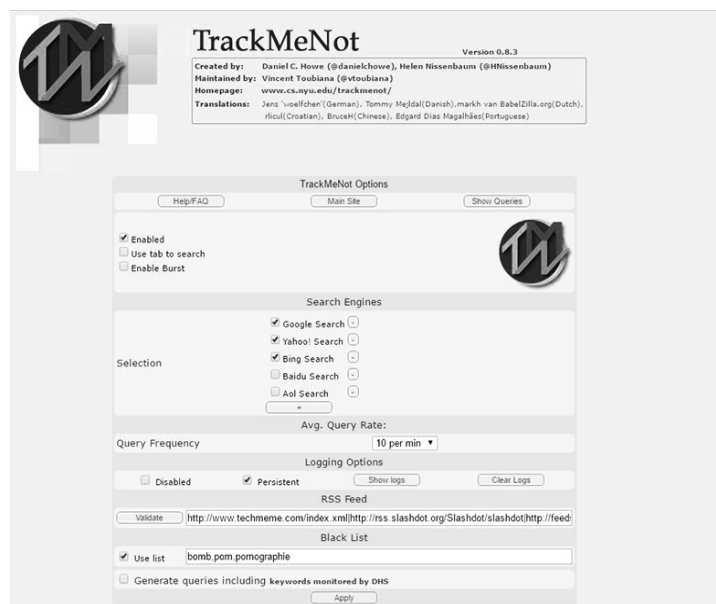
TrackMeNot

Version 0.8.3

Created by: Daniel C. Howe (@danielchowe), Helen Nissenbaum (@HNissenbaum)
Maintained by: Vincent Toubiana (@vtoubiana)
Homepage: www.cs.nyu.edu/trackmenot/
Translations: Jens 'woelfchen'(German), Tommy Mejldal(Danish), markh van BabelZilla.org(Dutch), rlicul(Croatian), BruceH(Chinese), Edgard Dias Magalhães(Portuguese)

TrackMeNot Options

Help/FAQ Main Site Show Queries

Enabled
Use tab to search
Enable Burst

Search Engines

Selection

Google Search -
Yahoo! Search -
Bing Search -
Baidu Search -
Aol Search -
+

Avg. Query Rate:

Query Frequency 10 per min

Logging Options

Disabled Persistent Show logs Clear Logs

RSS Feed

Validate http://www.techmeme.com/index.xml|http://rss.slashdot.org/Slashdot/slashdot|http://feed

Black List

Use list bomb,porn,pornographie

Generate queries including keywords monitored by DHS

Apply